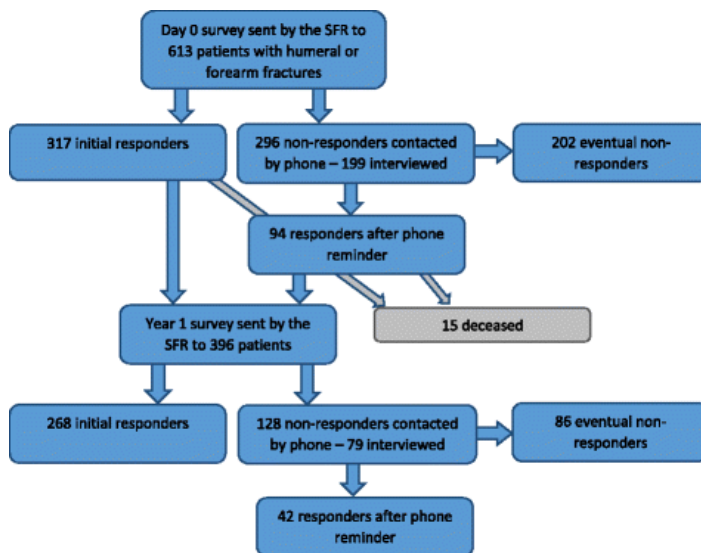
Day 0 survey sent by the SFR to 613 patients with humeral or forearm fractures

317 initial responders

296 non-responders contacted by phone – 199 interviewed

202 eventual non-responders

94 responders after phone reminder

15 deceased

Year 1 survey sent by the SFR to 396 patients

268 initial responders

128 non-responders contacted by phone – 79 interviewed

86 eventual non-responders

42 responders after phone reminder